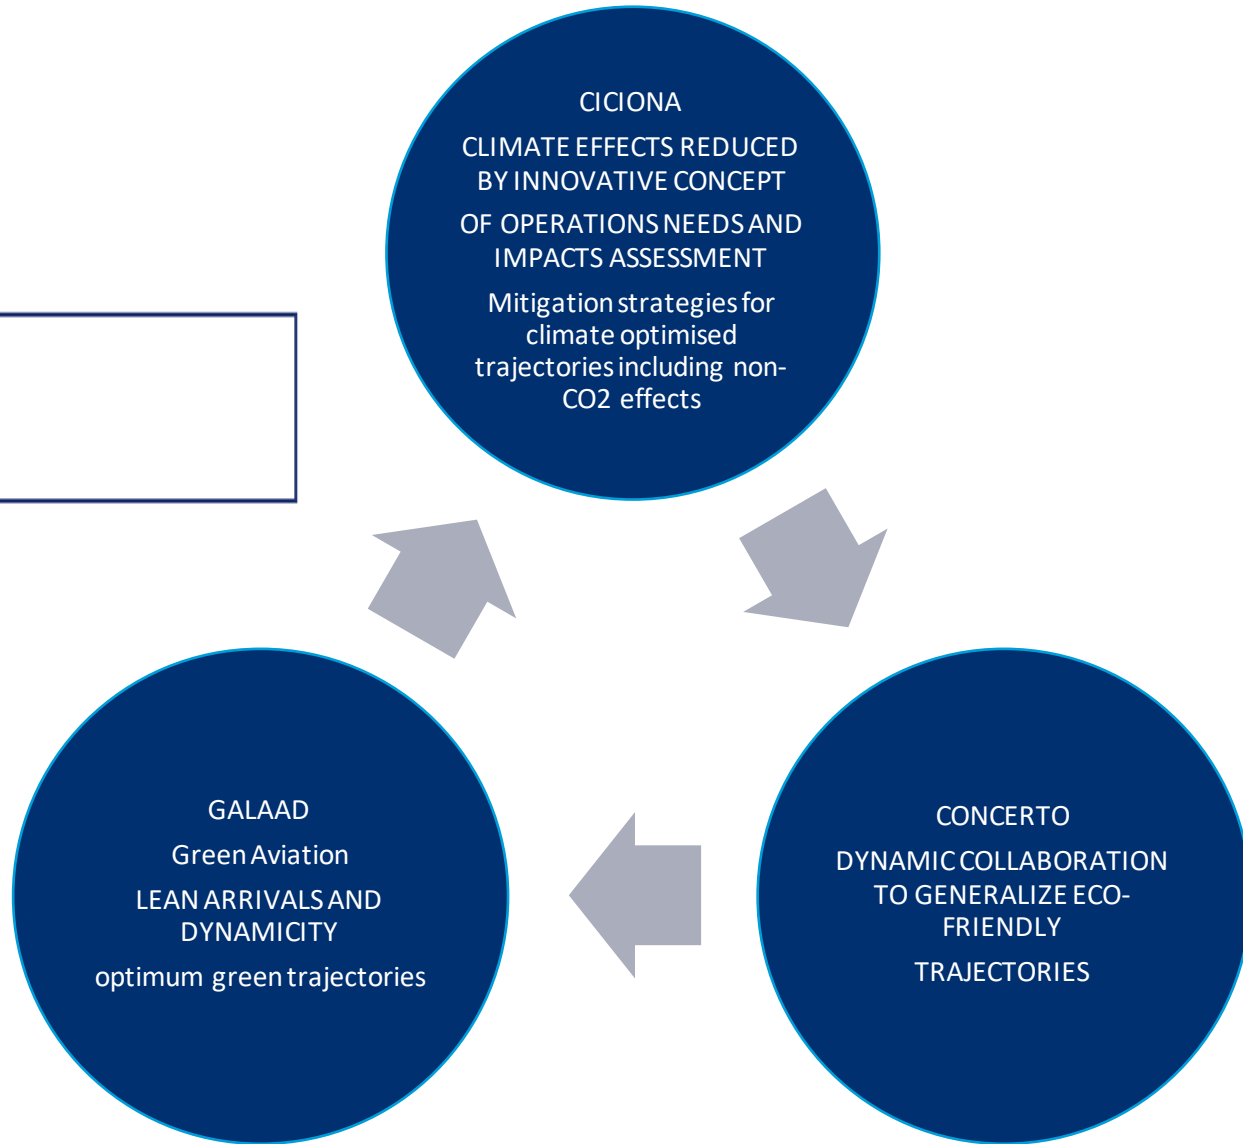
CICIONA

CLIMATE EFFECTS REDUCED BY INNOVATIVE CONCEPT

OF OPERATIONS NEEDS AND IMPACTS ASSESSMENT

Mitigation strategies for climate optimised trajectories including non-CO2 effects

CONCERTO

DYNAMIC COLLABORATION TO GENERALIZE ECO-FRIENDLY

TRAJECTORIES

GALAAD

Green Aviation

LEAN ARRIVALS AND DYNAMICITY

optimum green trajectories